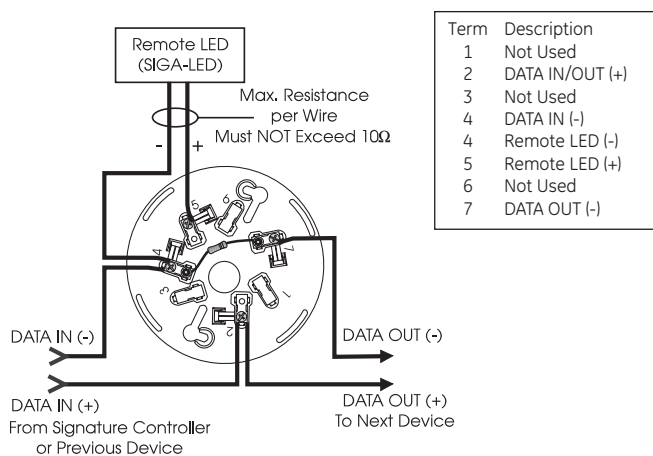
Remote LED
(SIGA-LED)

Max. Resistance
per Wire
Must NOT Exceed 10Ω

- +

| Term | Description |
|---|---|
| 1 | Not Used |
| 2 | DATA IN/OUT (+) |
| 3 | Not Used |
| 4 | DATA IN (-) |
| 4 | Remote LED (-) |
| 5 | Remote LED (+) |
| 6 | Not Used |
| 7 | DATA OUT (-) |

5 6 4 7 3 1 2

DATA IN (-)

DATA OUT (-)

DATA IN (+)
From Signature Controller
or Previous Device

DATA OUT (+)
To Next Device